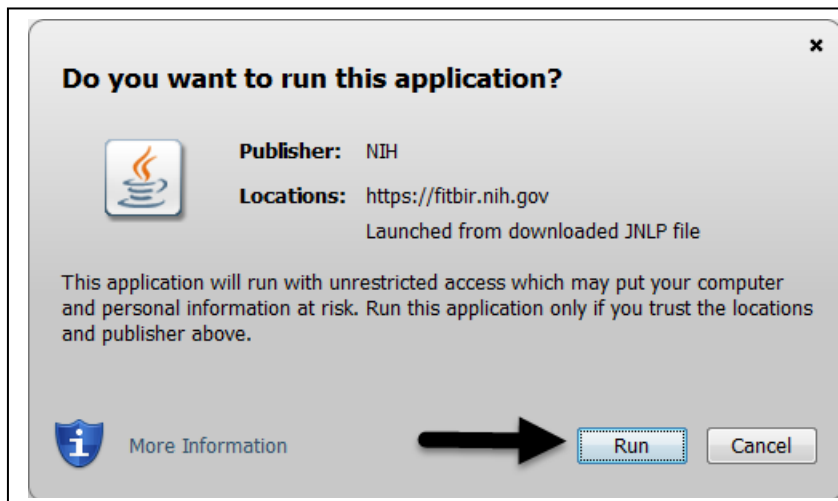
×

Do you want to run this application?

Publisher: NIH

Locations: https://fitbir.nih.gov

Launched from downloaded JNLP file

This application will run with unrestricted access which may put your computer and personal information at risk. Run this application only if you trust the locations and publisher above.

More Information

Run

Cancel